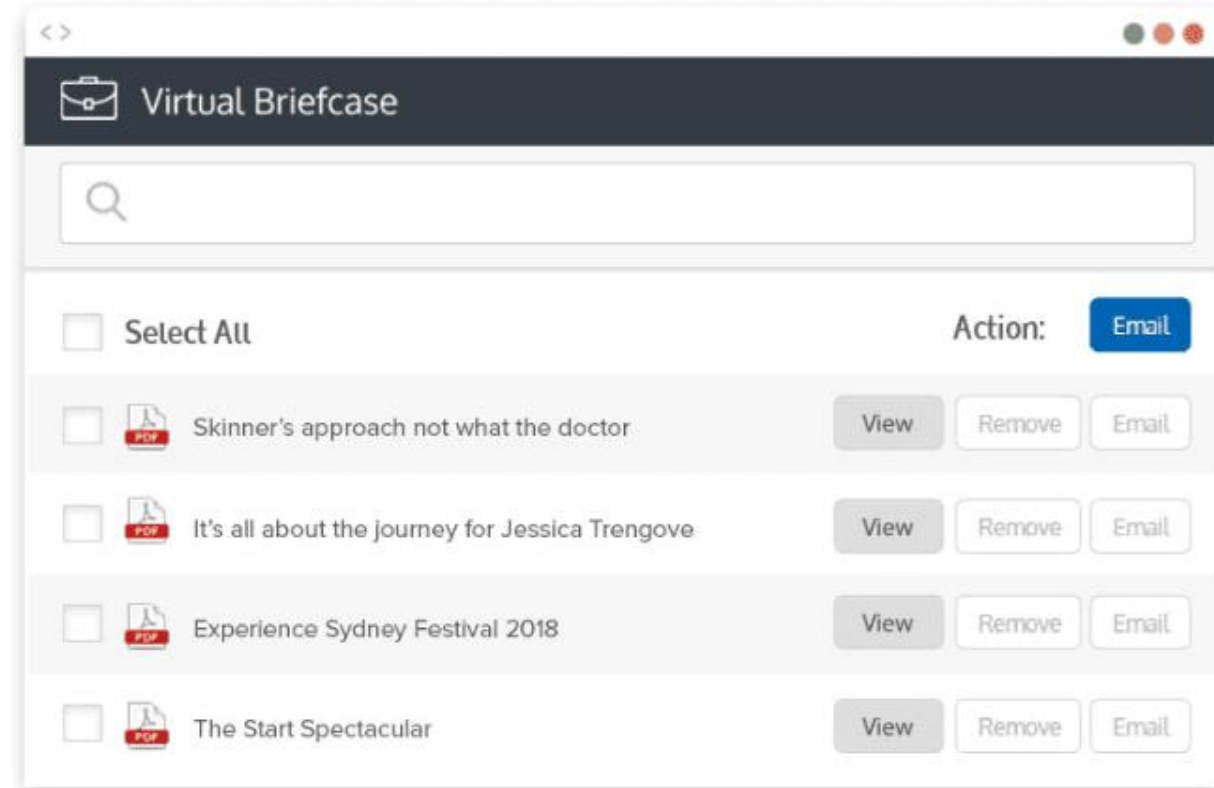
< >

Virtual Briefcase

Select All

Action: Email

PDF Skinner's approach not what the doctor View Remove Email

PDF It's all about the journey for Jessica Trengove View Remove Email

PDF Experience Sydney Festival 2018 View Remove Email

PDF The Start Spectacular View Remove Email